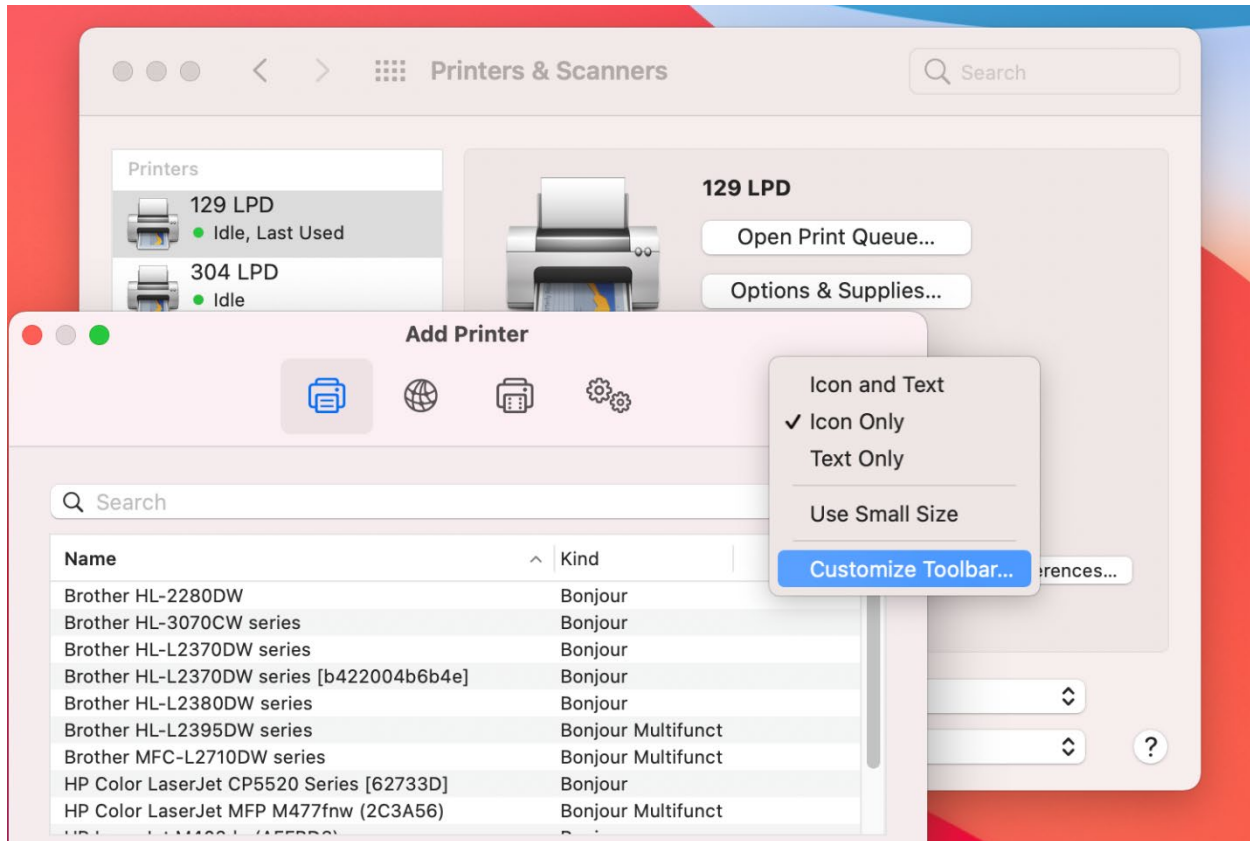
Printers & Scanners

Search

Printers

129 LPD
Idle, Last Used

304 LPD
Idle

129 LPD

Open Print Queue...

Options & Supplies...

Add Printer

Icon and Text
✓ Icon Only
Text Only
Use Small Size
Customize Toolbar...

erences...

Search

| Name | Kind |
|---|---|
| Brother HL-2280DW | Bonjour |
| Brother HL-3070CW series | Bonjour |
| Brother HL-L2370DW series | Bonjour |
| Brother HL-L2370DW series [b422004b6b4e] | Bonjour |
| Brother HL-L2380DW series | Bonjour |
| Brother HL-L2395DW series | Bonjour Multifunct |
| Brother MFC-L2710DW series | Bonjour Multifunct |
| HP Color LaserJet CP5520 Series [62733D] | Bonjour |
| HP Color LaserJet MFP M477fnw (2C3A56) | Bonjour Multifunct |
| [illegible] | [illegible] |

?